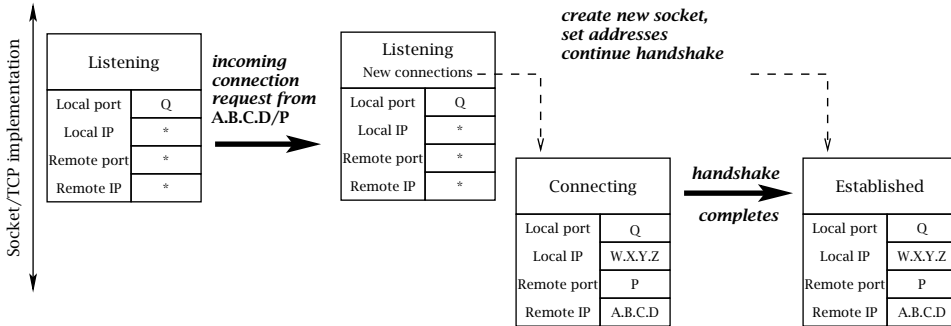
Socket/TCP implementation

Listening

| Local port | Q |
|---|---|
| Local IP | * |
| Remote port | * |
| Remote IP | * |

incoming connection request from A.B.C.D/P

Listening
New connections

| Local port | Q |
|---|---|
| Local IP | * |
| Remote port | * |
| Remote IP | * |

create new socket, set addresses continue handshake

Connecting

| Local port | Q |
|---|---|
| Local IP | W.X.Y.Z |
| Remote port | P |
| Remote IP | A.B.C.D |

handshake completes

Established

| Local port | Q |
|---|---|
| Local IP | W.X.Y.Z |
| Remote port | P |
| Remote IP | A.B.C.D |